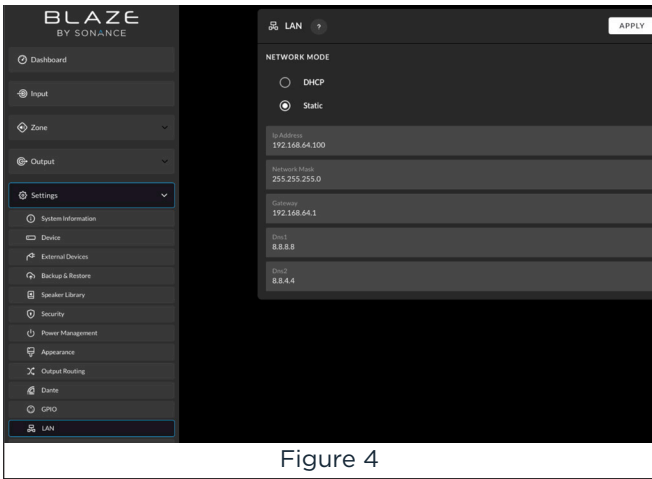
BLAZE
BY SONANCE

Dashboard

Input

Zone

Output

Settings

System Information

Device

External Devices

Backup & Restore

Speaker Library

Security

Power Management

Appearance

Output Routing

Dante

GPIO

LAN

LAN ?

APPLY

NETWORK MODE

DHCP

Static

Ip Address
192.168.64.100

Network Mask
255.255.255.0

Gateway
192.168.64.1

Dns1
8.8.8.8

Dns2
8.8.4.4

Figure 4